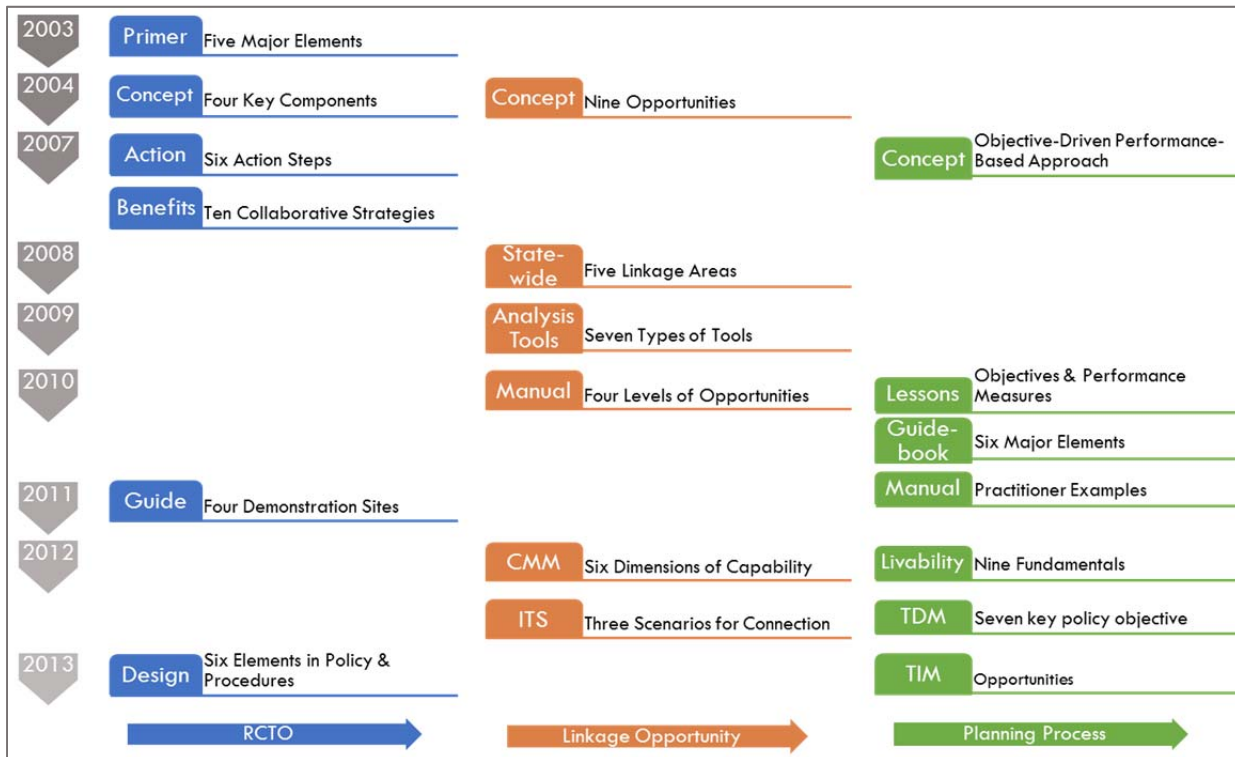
2003
Primer Five Major Elements

2004
Concept Four Key Components
Concept Nine Opportunities

2007
Action Six Action Steps
Concept Objective-Driven Performance-Based Approach
Benefits Ten Collaborative Strategies

2008
State-wide Five Linkage Areas

2009
Analysis Tools Seven Types of Tools

2010
Manual Four Levels of Opportunities
Lessons Objectives & Performance Measures
Guide-book Six Major Elements

2011
Guide Four Demonstration Sites
Manual Practitioner Examples

2012
CMM Six Dimensions of Capability
Livability Nine Fundamentals
ITS Three Scenarios for Connection
TDM Seven key policy objective

2013
Design Six Elements in Policy & Procedures
TIM Opportunities

RCTO
Linkage Opportunity
Planning Process